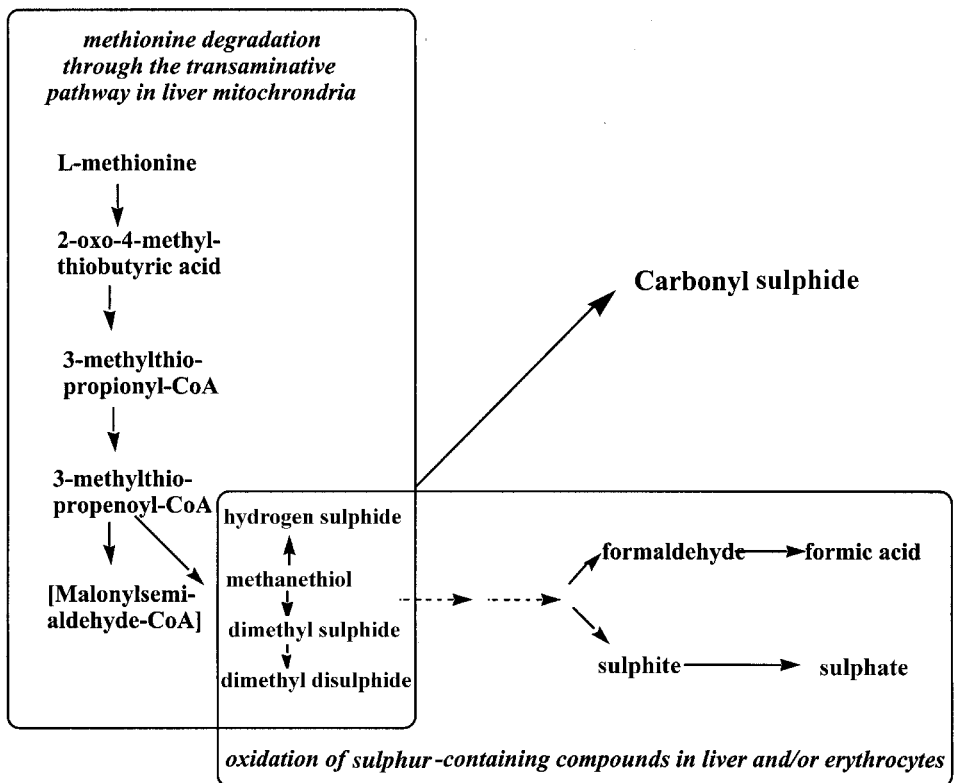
methionine degradation through the transaminative pathway in liver mitochrondria

L-methionine

2-oxo-4-methylthiobutyric acid

3-methylthiopropionyl-CoA

3-methylthiopropenoyl-CoA

[Malonylsemialdehyde-CoA]

Carbonyl sulphide

hydrogen sulphide

methanethiol

dimethyl sulphide

dimethyl disulphide

formaldehyde

formic acid

sulphite

sulphate

oxidation of sulphur-containing compounds in liver and/or erythrocytes